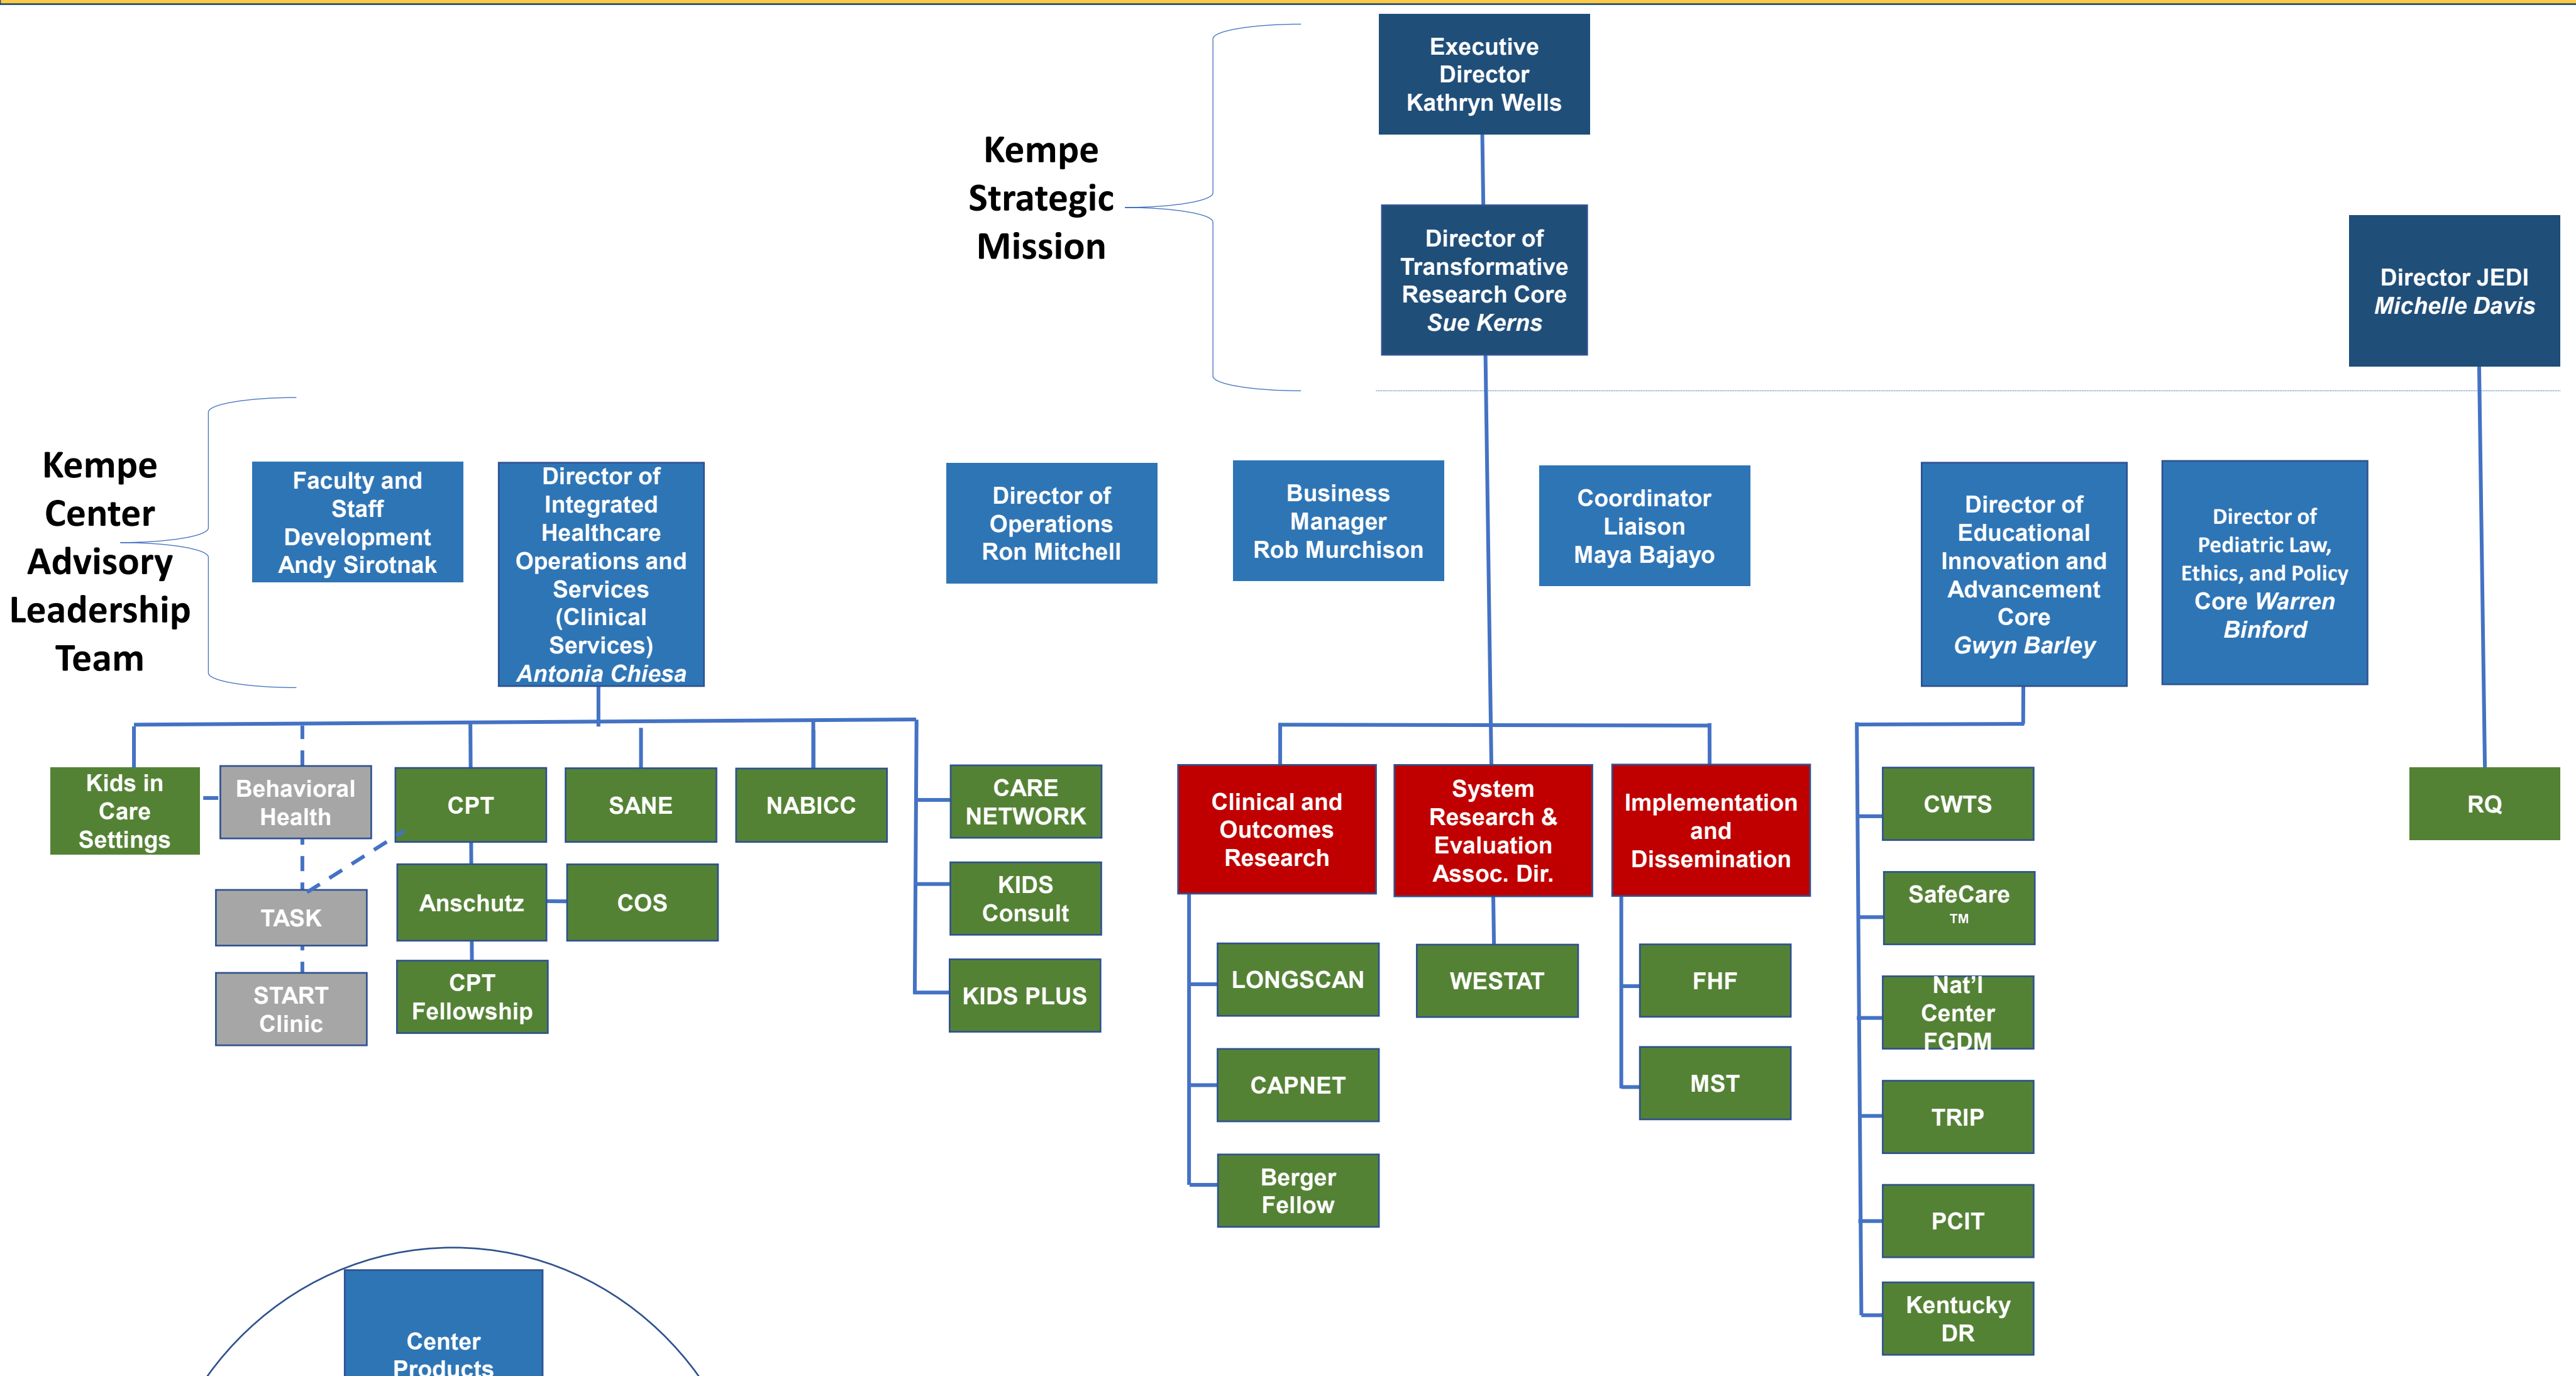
Kempe Strategic Mission

Executive Director Kathryn Wells

Director of Transformative Research Core *Sue Kerns*

Director JEDI *Michelle Davis*

Kempe Center Advisory Leadership Team

Faculty and Staff Development Andy Sirotnak

Director of Integrated Healthcare Operations and Services (Clinical Services) *Antonia Chiesa*

Director of Operations Ron Mitchell

Business Manager Rob Murchison

Coordinator Liaison Maya Bajayo

Director of Educational Innovation and Advancement Core *Gwyn Barley*

Director of Pediatric Law, Ethics, and Policy Core *Warren Binford*

Kids in Care Settings

Behavioral Health

CPT

SANE

NABICC

CARE NETWORK

TASK

Anschutz

COS

KIDS Consult

START Clinic

CPT Fellowship

KIDS PLUS

Clinical and Outcomes Research

System Research & Evaluation Assoc. Dir.

Implementation and Dissemination

LONGSCAN

CAPNET

Berger Fellow

WESTAT

FHF

MST

CWTS

SafeCare ™

Nat'l Center FGDM

TRIP

PCIT

Kentucky DR

RQ

Center Products